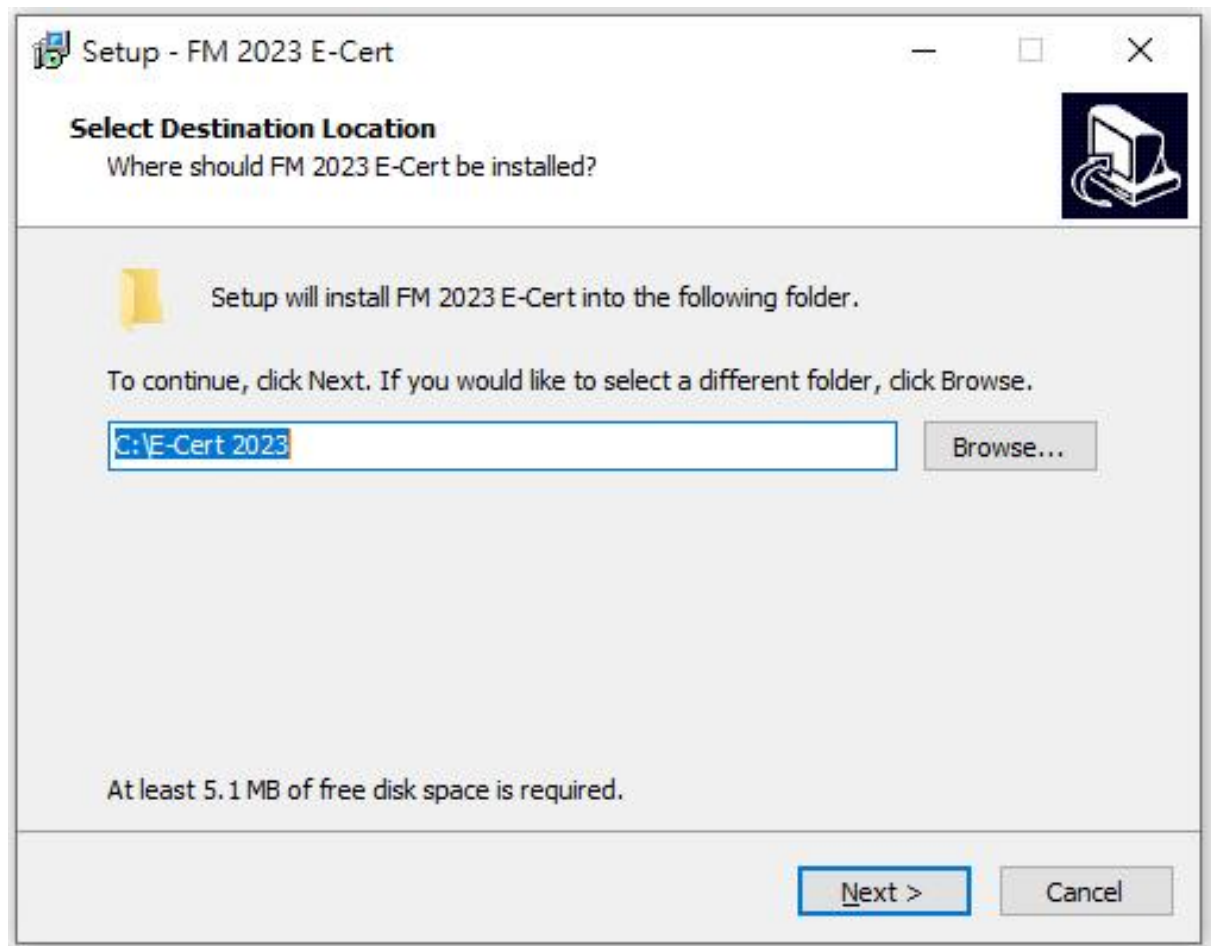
Setup - FM 2023 E-Cert

Select Destination Location
Where should FM 2023 E-Cert be installed?

Setup will install FM 2023 E-Cert into the following folder.

To continue, click Next. If you would like to select a different folder, click Browse.

C:\E-Cert 2023

Browse...

At least 5.1 MB of free disk space is required.

Next >

Cancel